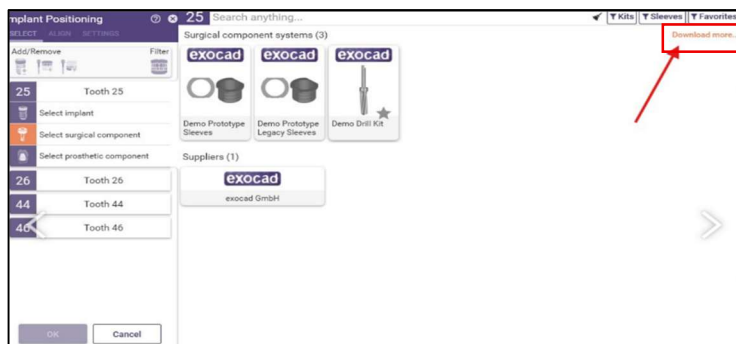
mplant Positioning

SELECT ALIGN SETTINGS

Add/Remove

Filter

25 Tooth 25

Select implant

Select surgical component

Select prosthetic component

26 Tooth 26

44 Tooth 44

46 Tooth 46

OK

Cancel

25 Search anything...

Kits Sleeves Favorites

Surgical component systems (3)

Download more...

exocad

Demo Prototype Sleeves

exocad

Demo Prototype Legacy Sleeves

exocad

Demo Drill Kit

Suppliers (1)

exocad

exocad GmbH